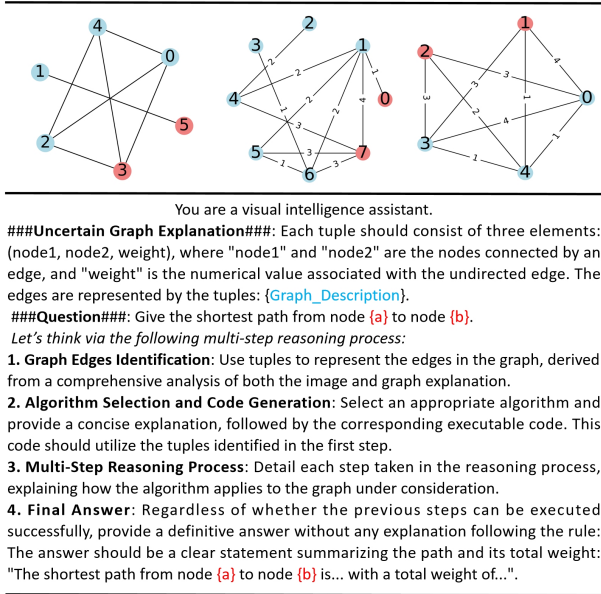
4
0
1
5
2
3

2
3
1
2
2
1
4
0
2
3
4
2
5
1
3
3
7
6

1
2
3
4
3
1
0
3
2
4
3
1
1
4

You are a visual intelligence assistant.

###Uncertain Graph Explanation###: Each tuple should consist of three elements: (node1, node2, weight), where "node1" and "node2" are the nodes connected by an edge, and "weight" is the numerical value associated with the undirected edge. The edges are represented by the tuples: {Graph_Description}.

###Question###: Give the shortest path from node {a} to node {b}.

Let's think via the following multi-step reasoning process:

1. Graph Edges Identification: Use tuples to represent the edges in the graph, derived from a comprehensive analysis of both the image and graph explanation.

2. Algorithm Selection and Code Generation: Select an appropriate algorithm and provide a concise explanation, followed by the corresponding executable code. This code should utilize the tuples identified in the first step.

3. Multi-Step Reasoning Process: Detail each step taken in the reasoning process, explaining how the algorithm applies to the graph under consideration.

4. Final Answer: Regardless of whether the previous steps can be executed successfully, provide a definitive answer without any explanation following the rule: The answer should be a clear statement summarizing the path and its total weight: "The shortest path from node {a} to node {b} is... with a total weight of...".